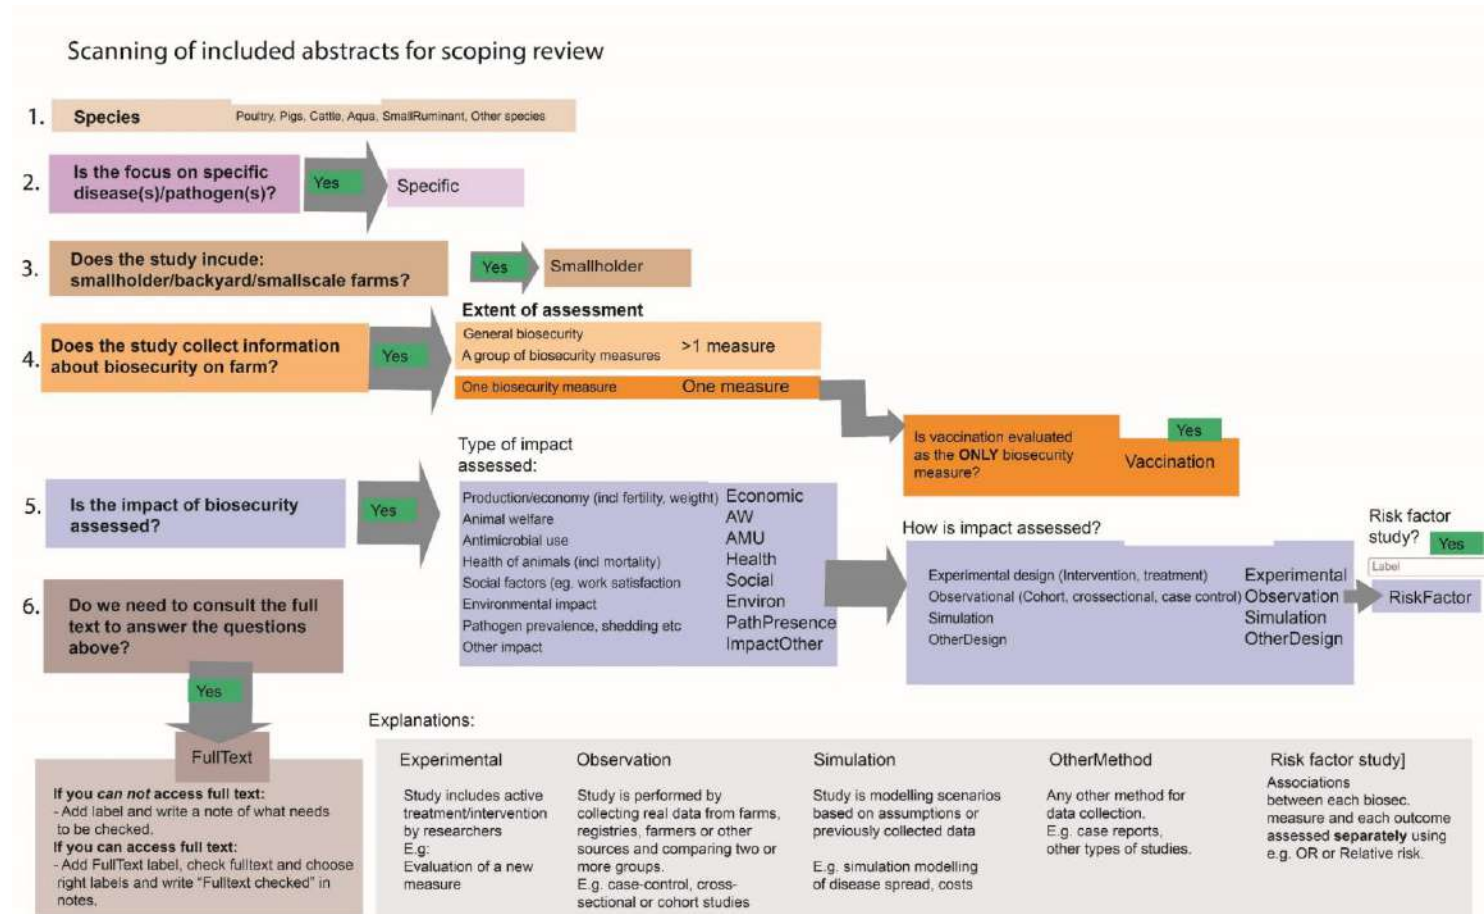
Scanning of included abstracts for scoping review

1. Species Poultry, Pigs, Cattle, Aqua, SmallRuminant, Other species

2. Is the focus on specific disease(s)/pathogen(s)? Yes Specific

3. Does the study incude: smallholder/backyard/smallscale farms? Yes Smallholder

Extent of assessment

4. Does the study collect information about biosecurity on farm? Yes

General biosecurity
A group of biosecurity measures >1 measure

One biosecurity measure One measure

Is vaccination evaluated as the ONLY biosecurity measure? Yes Vaccination

Type of impact assessed:

5. Is the impact of biosecurity assessed? Yes

| | |
|---|---|
| Production/economy (incl fertility, weight) | Economic |
| Animal welfare | AW |
| Antimicrobial use | AMU |
| Health of animals (incl mortality) | Health |
| Social factors (eg. work satisfaction | Social |
| Environmental impact | Environ |
| Pathogen prevalence, shedding etc | PathPresence |
| Other impact | ImpactOther |

How is impact assessed?

| | |
|---|---|
| Experimental design (Intervention, treatment) | Experimental |
| Observational (Cohort, crossectional, case control) | Observation |
| Simulation | Simulation |
| OtherDesign | OtherDesign |

Risk factor study? Yes
Label
RiskFactor

6. Do we need to consult the full text to answer the questions above?

Yes

FullText

If you can not access full text:
- Add label and write a note of what needs to be checked.
If you can access full text:
- Add FullText label, check fulltext and choose right labels and write "Fulltext checked" in notes.

Explanations:

Experimental
Study includes active treatment/intervention by researchers
E.g:
Evaluation of a new measure

Observation
Study is performed by collecting real data from farms, registries, farmers or other sources and comparing two or more groups.
E.g. case-control, cross-sectional or cohort studies

Simulation
Study is modelling scenarios based on assumptions or previously collected data
E.g. simulation modelling of disease spread, costs

OtherMethod
Any other method for data collection.
E.g. case reports, other types of studies.

Risk factor study]
Associations between each biosec. measure and each outcome assessed separately using e.g. OR or Relative risk.